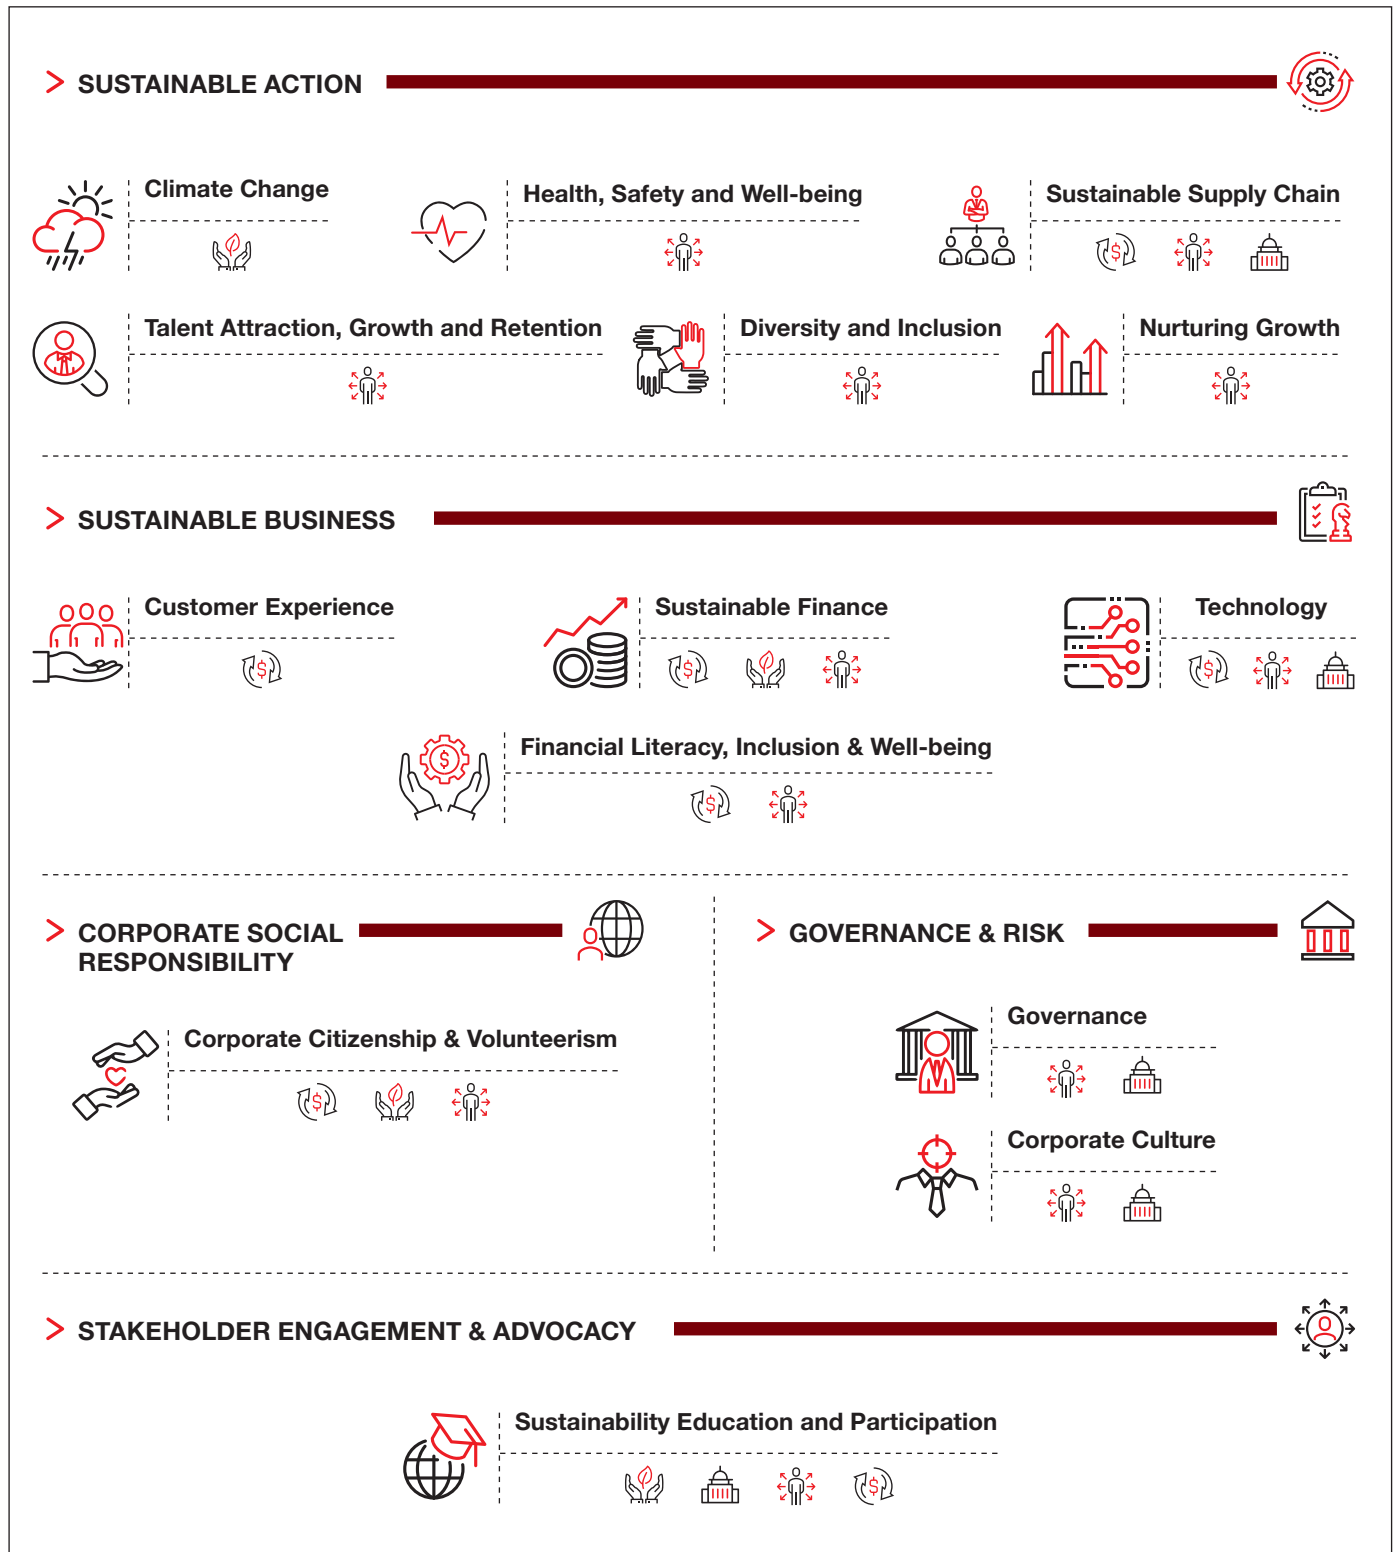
SUSTAINABLE ACTION

Climate Change

Health, Safety and Well-being

Sustainable Supply Chain

Talent Attraction, Growth and Retention

Diversity and Inclusion

Nurturing Growth

SUSTAINABLE BUSINESS

Customer Experience

Sustainable Finance

Technology

Financial Literacy, Inclusion & Well-being

CORPORATE SOCIAL RESPONSIBILITY

Corporate Citizenship & Volunteerism

GOVERNANCE & RISK

Governance

Corporate Culture

STAKEHOLDER ENGAGEMENT & ADVOCACY

Sustainability Education and Participation